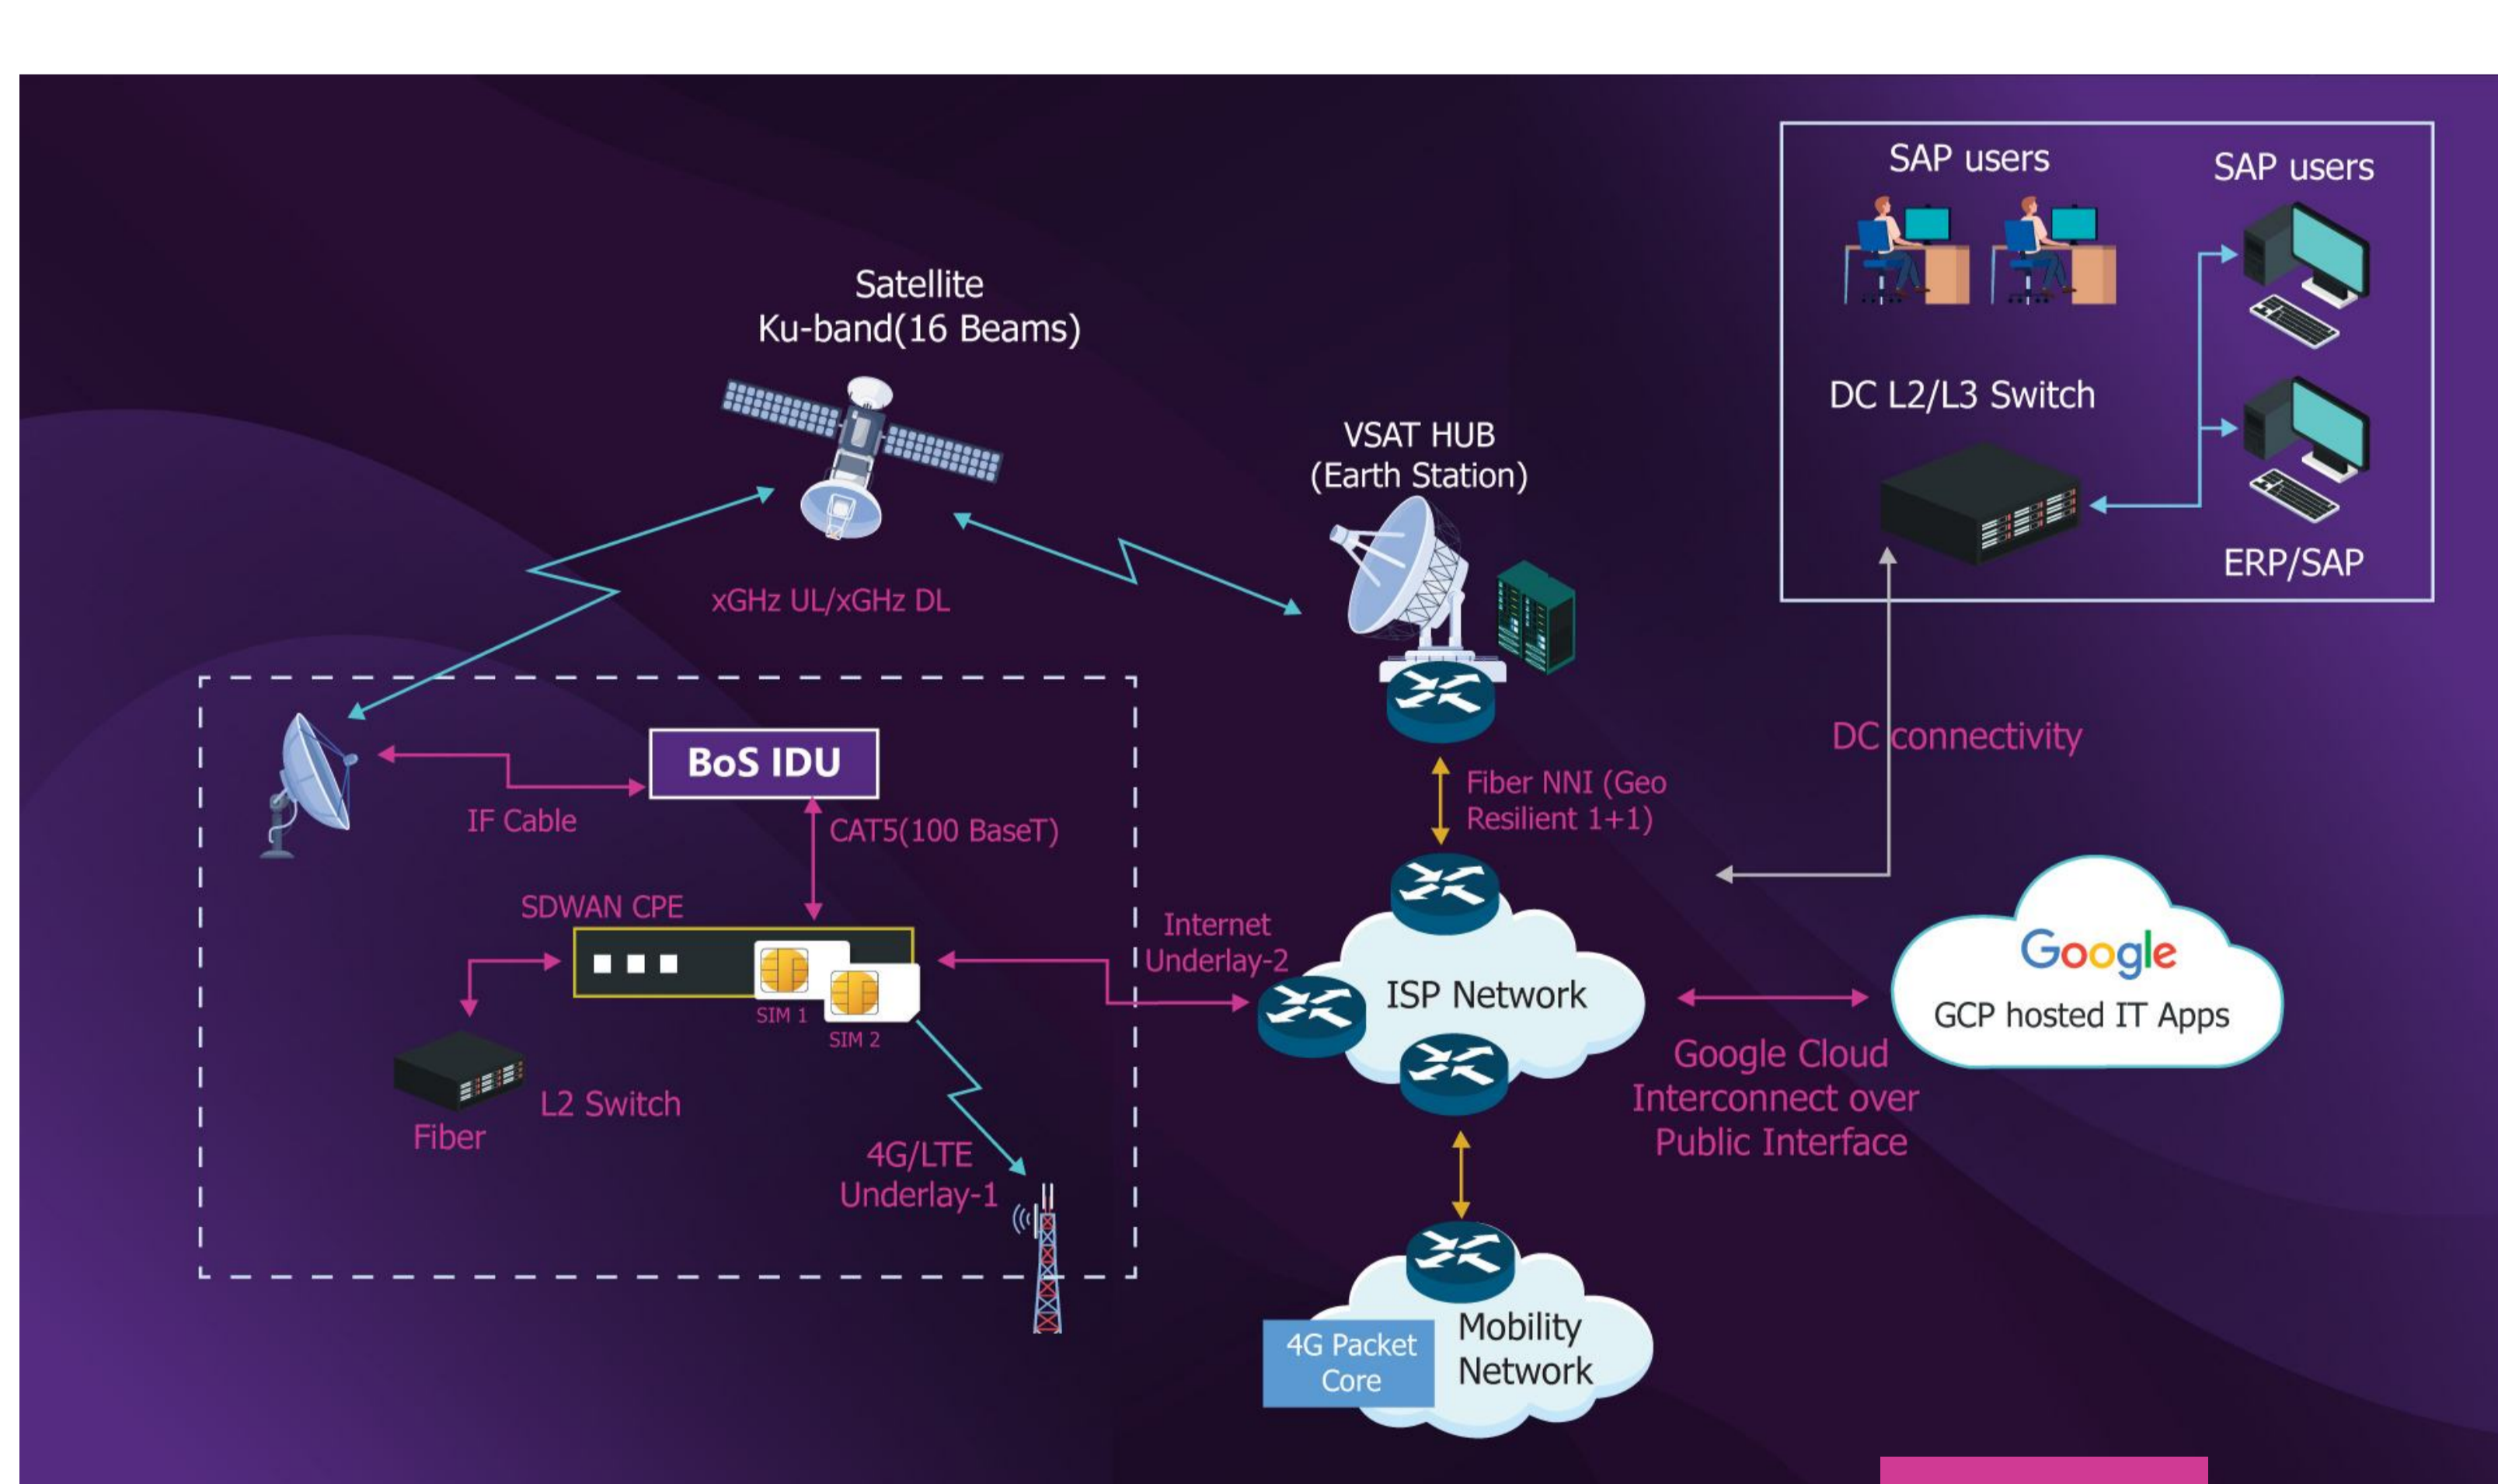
SAP users

SAP users

DC L2/L3 Switch

ERP/SAP

Satellite
Ku-band(16 Beams)

VSAT HUB
(Earth Station)

xGHz UL/xGHz DL

DC connectivity

BoS IDU

IF Cable

CAT5(100 BaseT)

Fiber NNI (Geo Resilient 1+1)

SDWAN CPE

SIM 1

SIM 2

Internet
Underlay-2

ISP Network

Google

GCP hosted IT Apps

Google Cloud Interconnect over Public Interface

L2 Switch

Fiber

4G/LTE
Underlay-1

4G Packet Core

Mobility Network